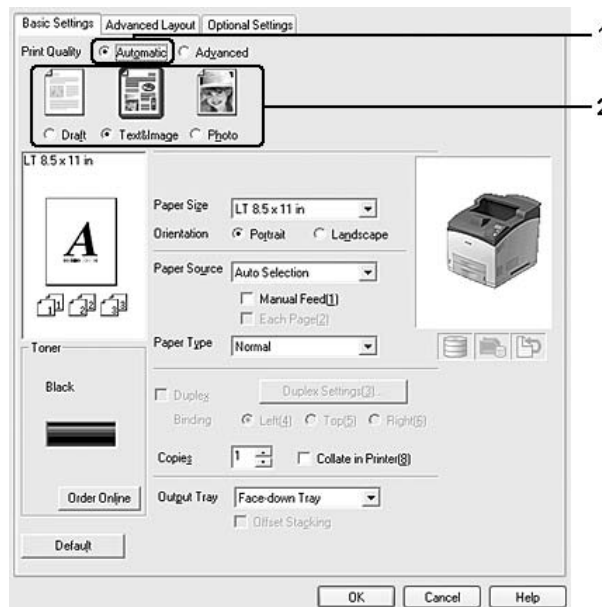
Basic Settings | Advanced Layout | Optional Settings

Print Quality ⊙ Automatic ○ Advanced

1

○ Draft ⊙ Text&Image ○ Photo

2

LT 8.5 x 11 in

A

Paper Size LT 8.5 x 11 in

Orientation ⊙ Portrait ○ Landscape

Paper Source Auto Selection

Manual Feed(1)

Each Page(2)

Paper Type Normal

Toner

Black

Duplex

Duplex Settings(3)...

Binding ⊙ Left(4) ○ Top(5) ○ Right(6)

Copies 1

Collate in Printer(8)

Order Online

Output Tray Face-down Tray

Offset Stacking

Default

OK Cancel Help